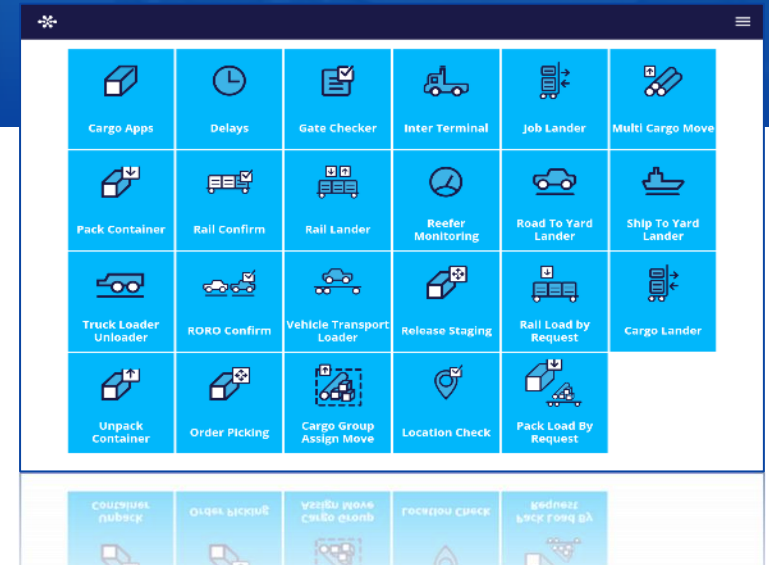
| | | | | | |
|---|---|---|---|---|---|
| Cargo Apps | Delays | Gate Checker | Inter Terminal | Job Lander | Multi Cargo Move |
| Pack Container | Rail Confirm | Rail Lander | Reefer Monitoring | Road To Yard Lander | Ship To Yard Lander |
| Truck Loader Unloader | RORO Confirm | Vehicle Transport Loader | Release Staging | Rail Load by Request | Cargo Lander |
| Unpack Container | Order Picking | Cargo Group Assign Move | Location Check | Pack Load By Request | |

Unpack Container Order Picking Cargo Group Assign Move Location Check Pack Load By Request